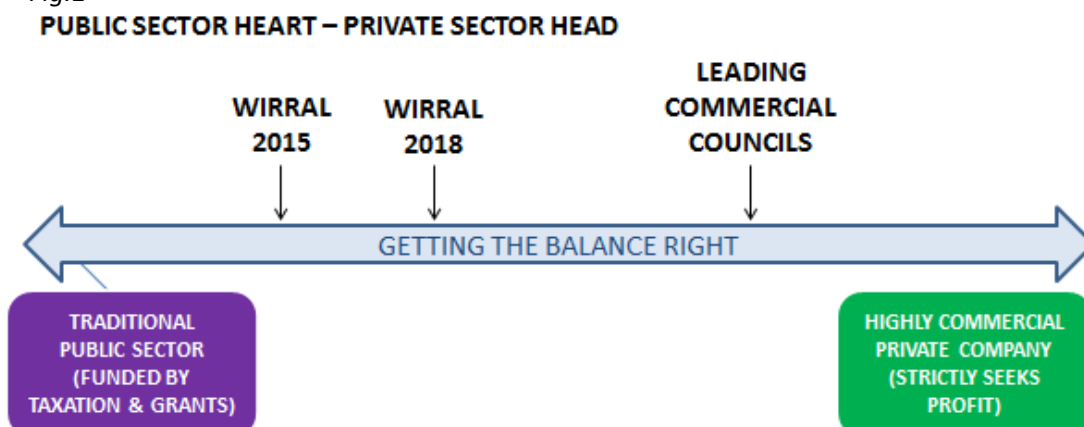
Fig.1

PUBLIC SECTOR HEART – PRIVATE SECTOR HEAD

WIRRAL 2015

WIRRAL 2018

LEADING COMMERCIAL COUNCILS

GETTING THE BALANCE RIGHT

TRADITIONAL PUBLIC SECTOR (FUNDED BY TAXATION & GRANTS)

HIGHLY COMMERCIAL PRIVATE COMPANY (STRICTLY SEEKS PROFIT)